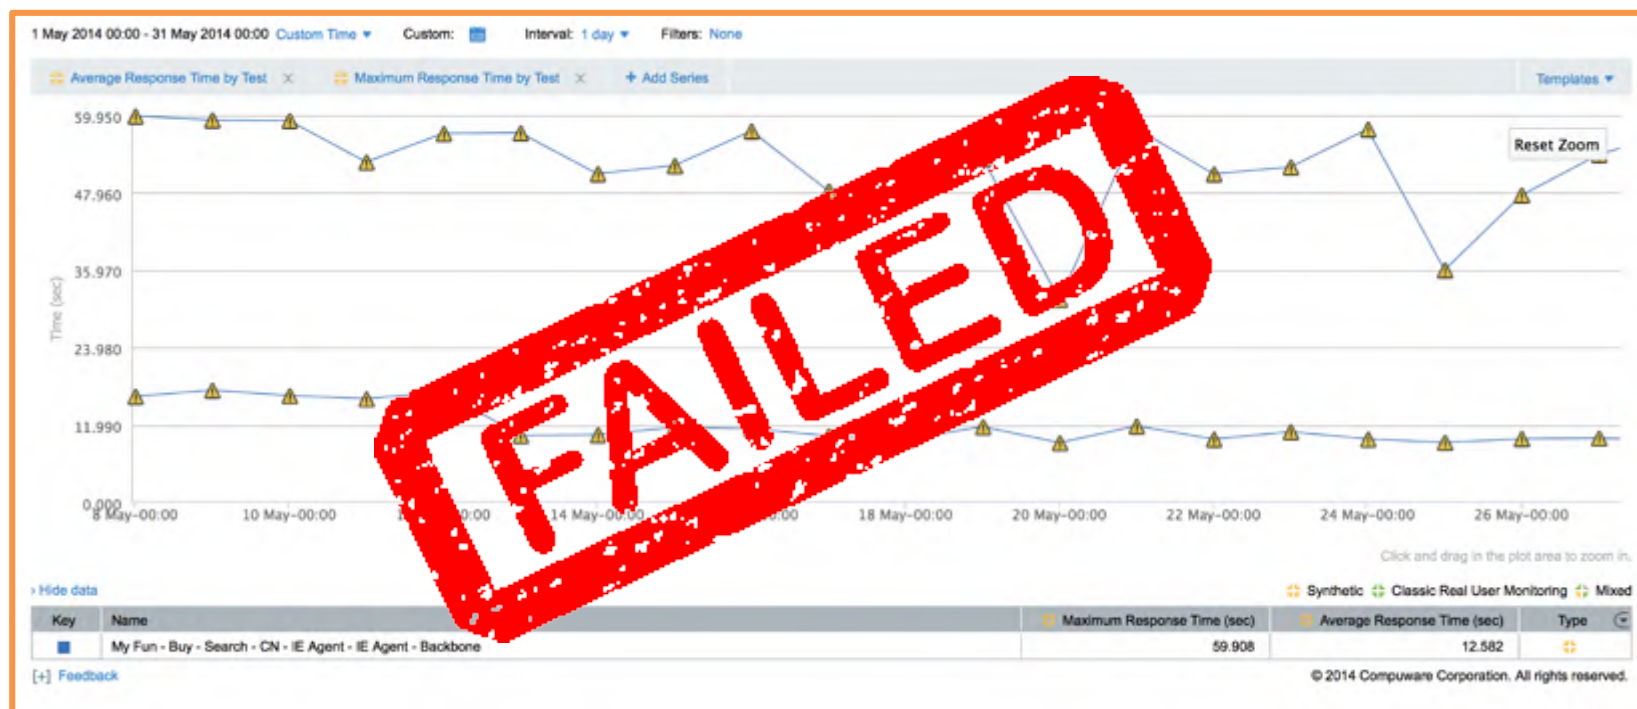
1 May 2014 00:00 - 31 May 2014 00:00 Custom Time ▾ Custom: Interval: 1 day ▾ Filters: None

Average Response Time by Test × Maximum Response Time by Test × + Add Series Templates ▾

Reset Zoom

59.950
47.960
35.970
23.980
11.990
0.000

Time (sec)

8 May-00:00 10 May-00:00 1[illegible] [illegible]0:00 14 May-00:00 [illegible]:00 18 May-00:00 20 May-00:00 22 May-00:00 24 May-00:00 26 May-00:00

FAILED

Click and drag in the plot area to zoom in.

› Hide data

Synthetic Classic Real User Monitoring Mixed

| Key | Name | Maximum Response Time (sec) | Average Response Time (sec) | Type |
|---|---|---|---|---|
| ■ | My Fun - Buy - Search - CN - IE Agent - IE Agent - Backbone | 59.908 | 12.582 | |

[+] Feedback

© 2014 Compuware Corporation. All rights reserved.